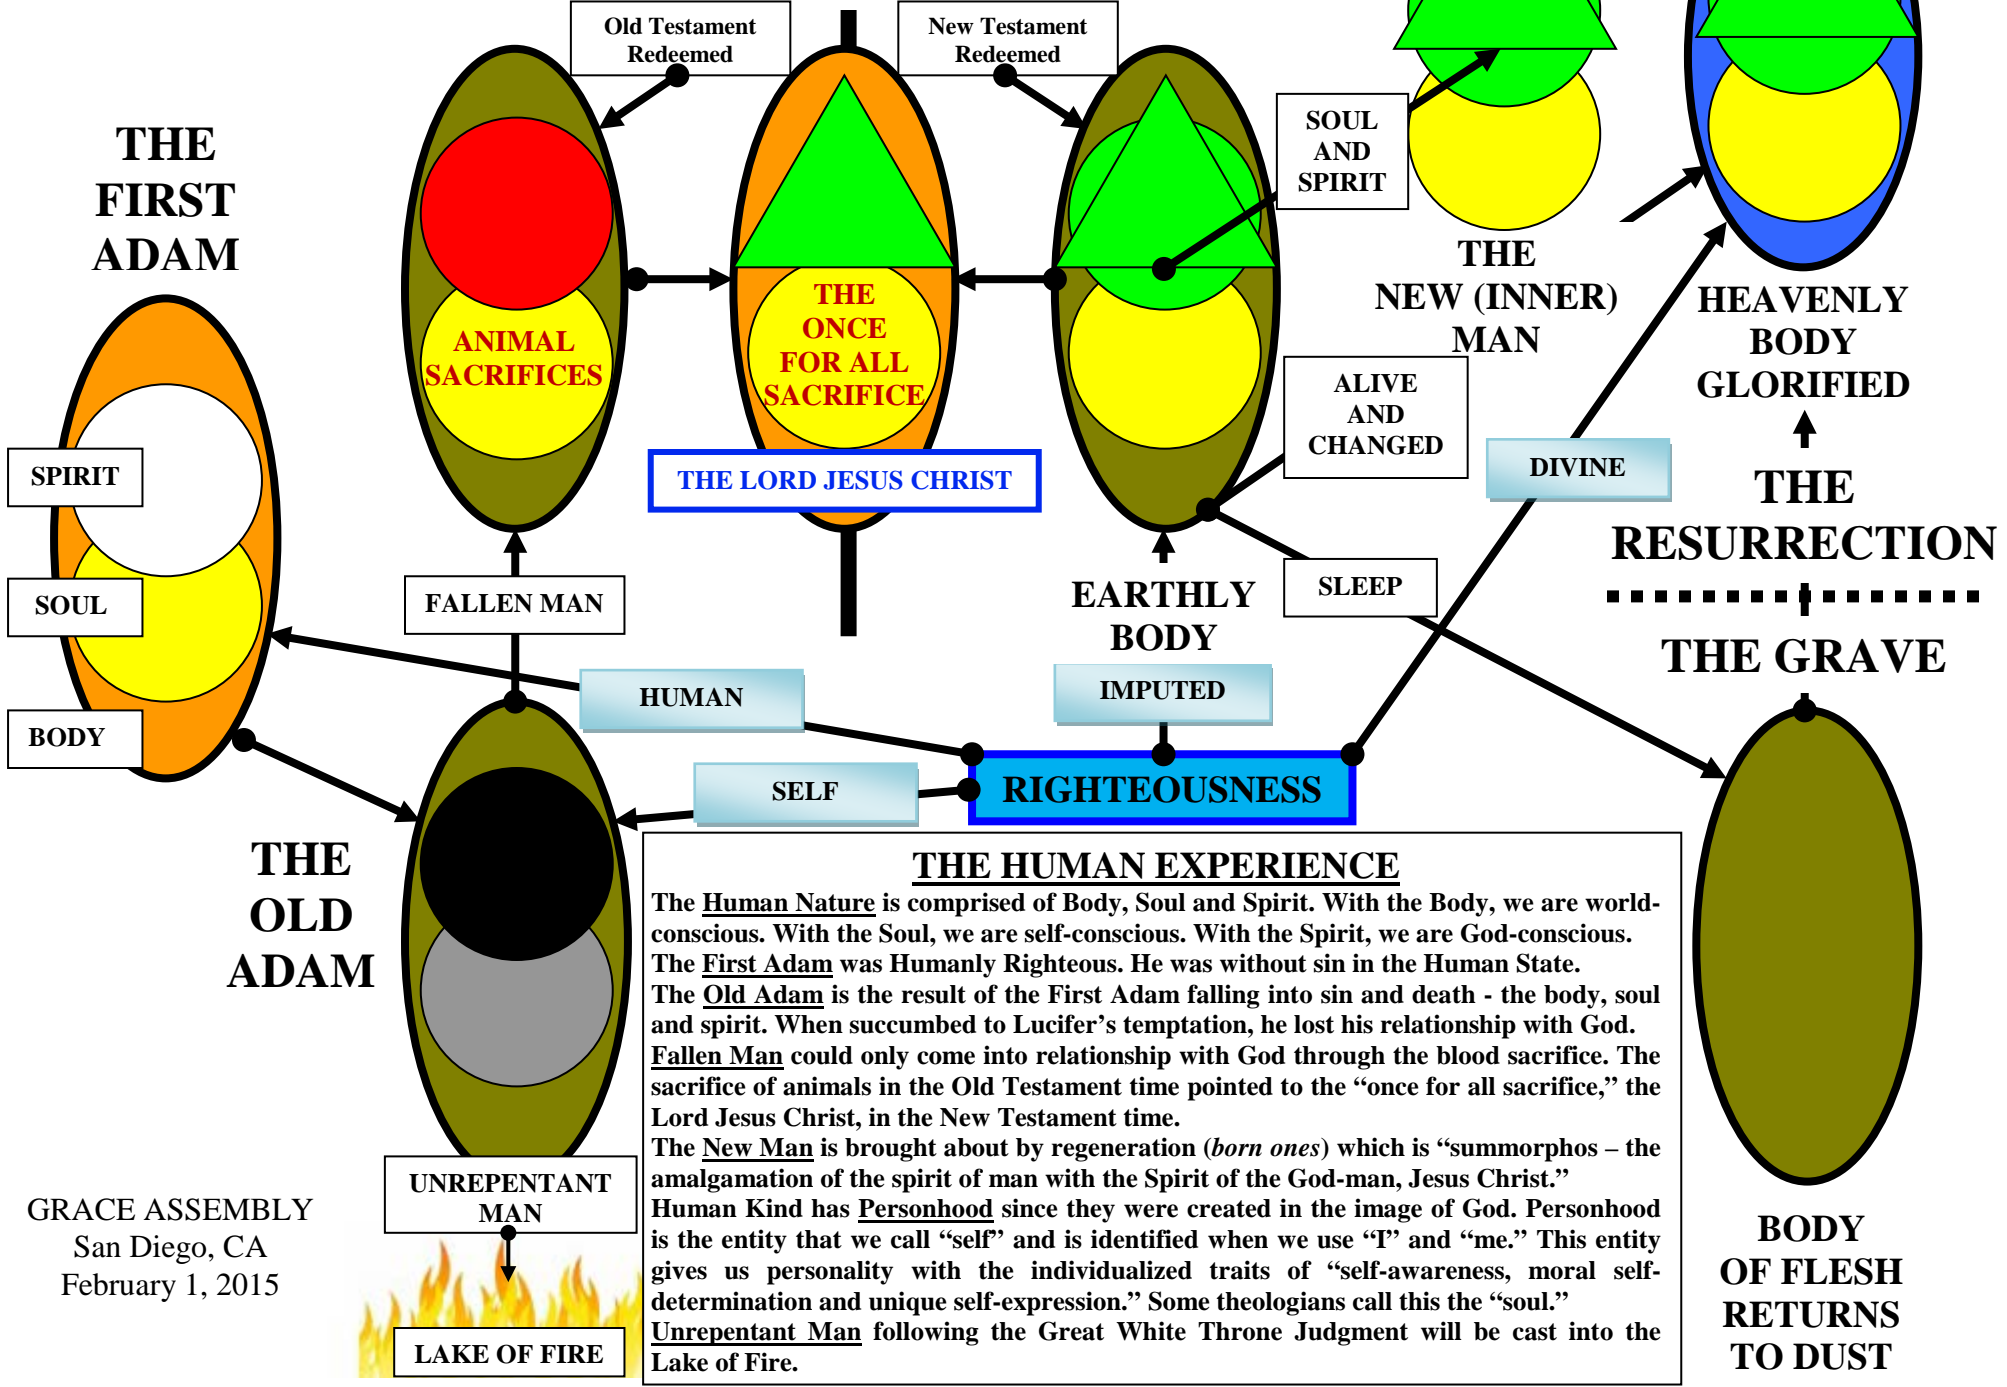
Old Testament Redeemed

New Testament Redeemed

THE FIRST ADAM

SOUL AND SPIRIT

THE NEW (INNER) MAN

HEAVENLY BODY GLORIFIED

ANIMAL SACRIFICES

THE ONCE FOR ALL SACRIFICE

THE LORD JESUS CHRIST

ALIVE AND CHANGED

DIVINE

THE RESURRECTION

SPIRIT

SOUL

BODY

FALLEN MAN

EARTHLY BODY

SLEEP

THE GRAVE

HUMAN

IMPUTED

SELF

RIGHTEOUSNESS

THE OLD ADAM

THE HUMAN EXPERIENCE

The Human Nature is comprised of Body, Soul and Spirit. With the Body, we are world-conscious. With the Soul, we are self-conscious. With the Spirit, we are God-conscious.
The First Adam was Humanly Righteous. He was without sin in the Human State.
The Old Adam is the result of the First Adam falling into sin and death - the body, soul and spirit. When succumbed to Lucifer's temptation, he lost his relationship with God.
Fallen Man could only come into relationship with God through the blood sacrifice. The sacrifice of animals in the Old Testament time pointed to the "once for all sacrifice," the Lord Jesus Christ, in the New Testament time.
The New Man is brought about by regeneration (*born ones*) which is "summorphos – the amalgamation of the spirit of man with the Spirit of the God-man, Jesus Christ."
Human Kind has Personhood since they were created in the image of God. Personhood is the entity that we call "self" and is identified when we use "I" and "me." This entity gives us personality with the individualized traits of "self-awareness, moral self-determination and unique self-expression." Some theologians call this the "soul."
Unrepentant Man following the Great White Throne Judgment will be cast into the Lake of Fire.

UNREPENTANT MAN

LAKE OF FIRE

GRACE ASSEMBLY
San Diego, CA
February 1, 2015

BODY OF FLESH RETURNS TO DUST